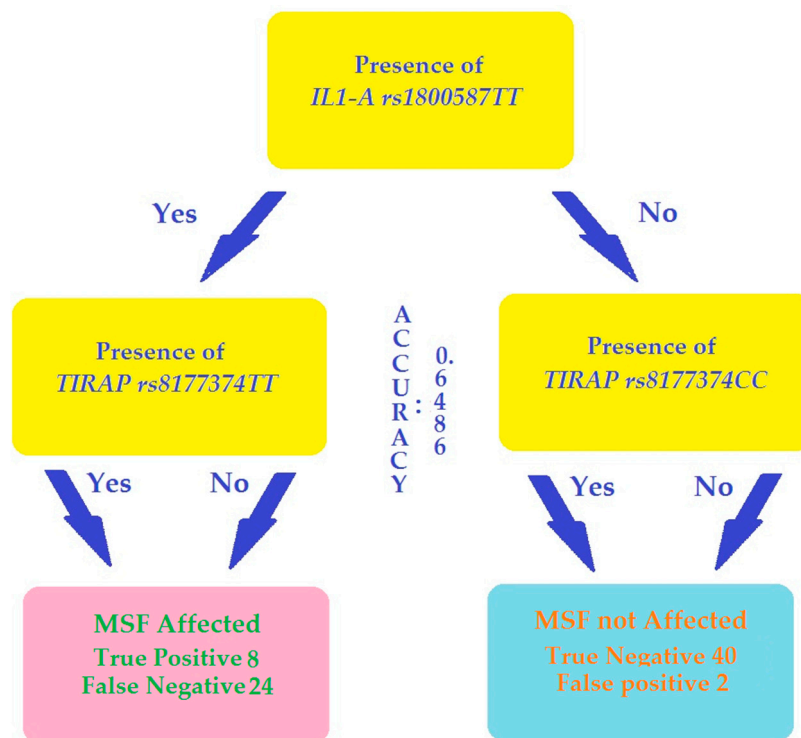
Presence of
IL1-A rs1800587TT

Yes

No

Presence of
TIRAP rs8177374TT

ACCURACY: 0.6486

Presence of
TIRAP rs8177374CC

Yes

No

Yes

No

MSF Affected
True Positive 8
False Negative 24

MSF not Affected
True Negative 40
False positive 2